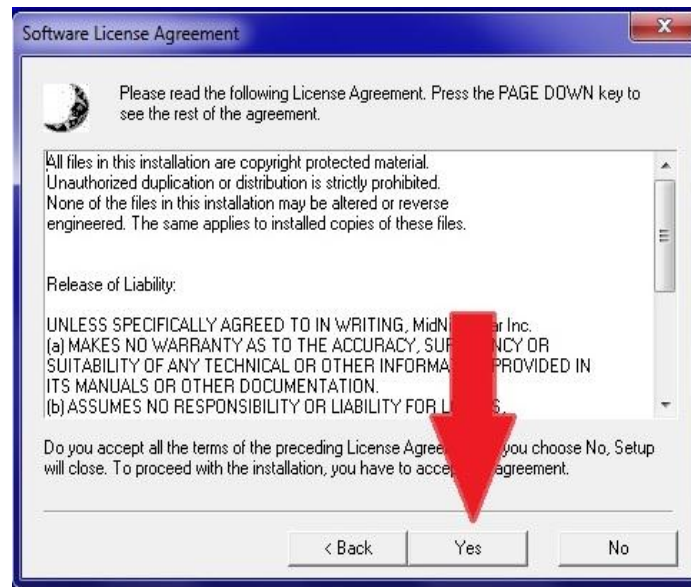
Software License Agreement

Please read the following License Agreement. Press the PAGE DOWN key to see the rest of the agreement.

All files in this installation are copyright protected material. Unauthorized duplication or distribution is strictly prohibited. None of the files in this installation may be altered or reverse engineered. The same applies to installed copies of these files.

Release of Liability:

UNLESS SPECIFICALLY AGREED TO IN WRITING, MidN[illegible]ar Inc.
(a) MAKES NO WARRANTY AS TO THE ACCURACY, SU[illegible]NCY OR SUITABILITY OF ANY TECHNICAL OR OTHER INFORMA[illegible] PROVIDED IN ITS MANUALS OR OTHER DOCUMENTATION.
(b) ASSUMES NO RESPONSIBILITY OR LIABILITY FOR L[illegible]S...

Do you accept all the terms of the preceding License Agree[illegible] you choose No, Setup will close. To proceed with the installation, you have to accep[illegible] agreement.

< Back Yes No